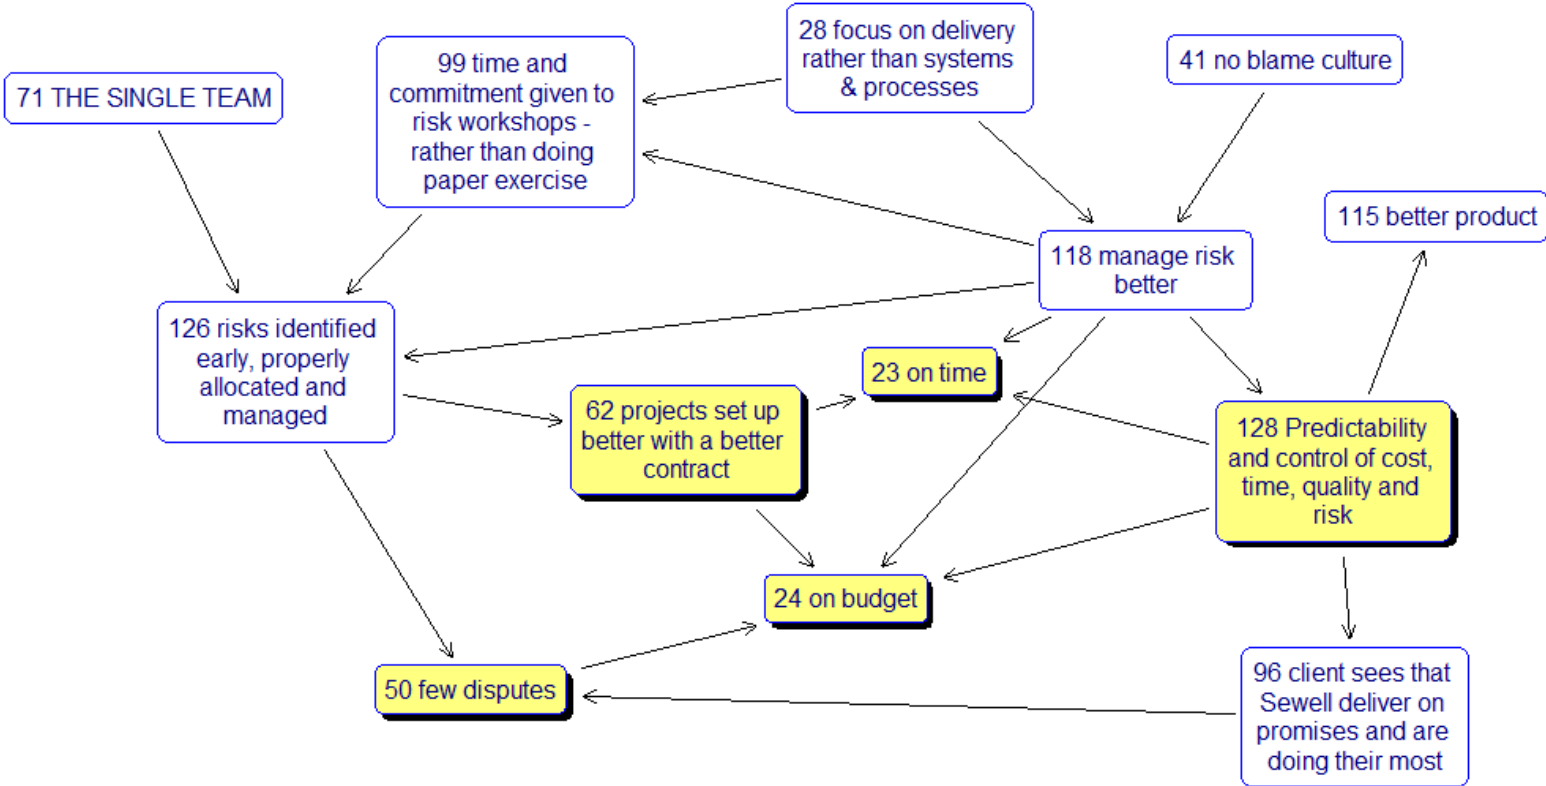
71 THE SINGLE TEAM

99 time and commitment given to risk workshops - rather than doing paper exercise

28 focus on delivery rather than systems & processes

41 no blame culture

115 better product

118 manage risk better

126 risks identified early, properly allocated and managed

23 on time

62 projects set up better with a better contract

128 Predictability and control of cost, time, quality and risk

24 on budget

50 few disputes

96 client sees that Sewell deliver on promises and are doing their most